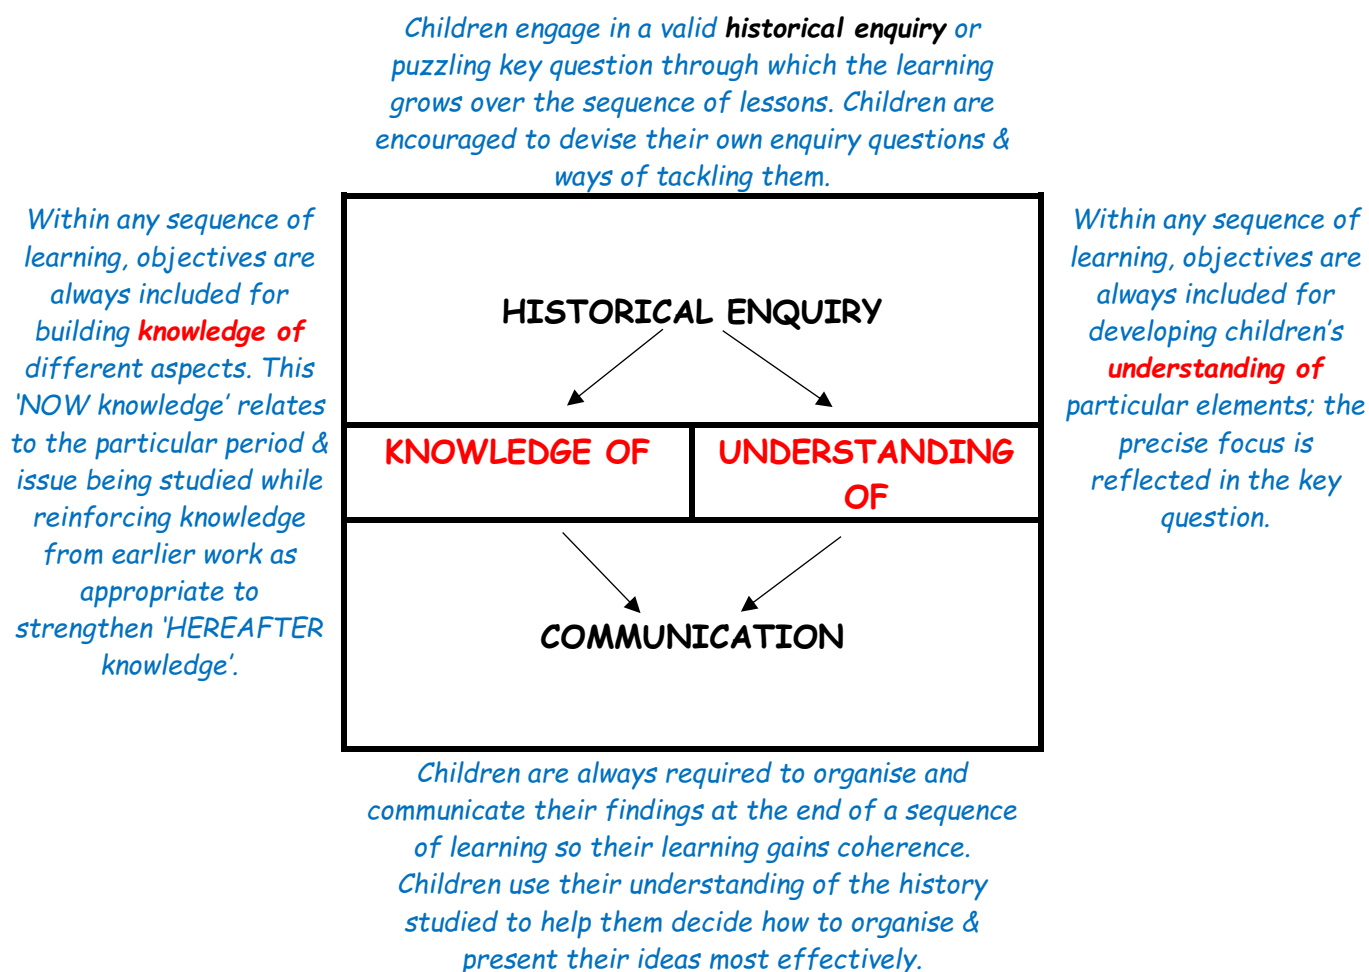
Children engage in a valid historical enquiry or puzzling key question through which the learning grows over the sequence of lessons. Children are encouraged to devise their own enquiry questions & ways of tackling them.

Within any sequence of learning, objectives are always included for building knowledge of different aspects. This 'NOW knowledge' relates to the particular period & issue being studied while reinforcing knowledge from earlier work as appropriate to strengthen 'HEREAFTER knowledge'.

HISTORICAL ENQUIRY

KNOWLEDGE OF

UNDERSTANDING OF

COMMUNICATION

Within any sequence of learning, objectives are always included for developing children's understanding of particular elements; the precise focus is reflected in the key question.

Children are always required to organise and communicate their findings at the end of a sequence of learning so their learning gains coherence. Children use their understanding of the history studied to help them decide how to organise & present their ideas most effectively.